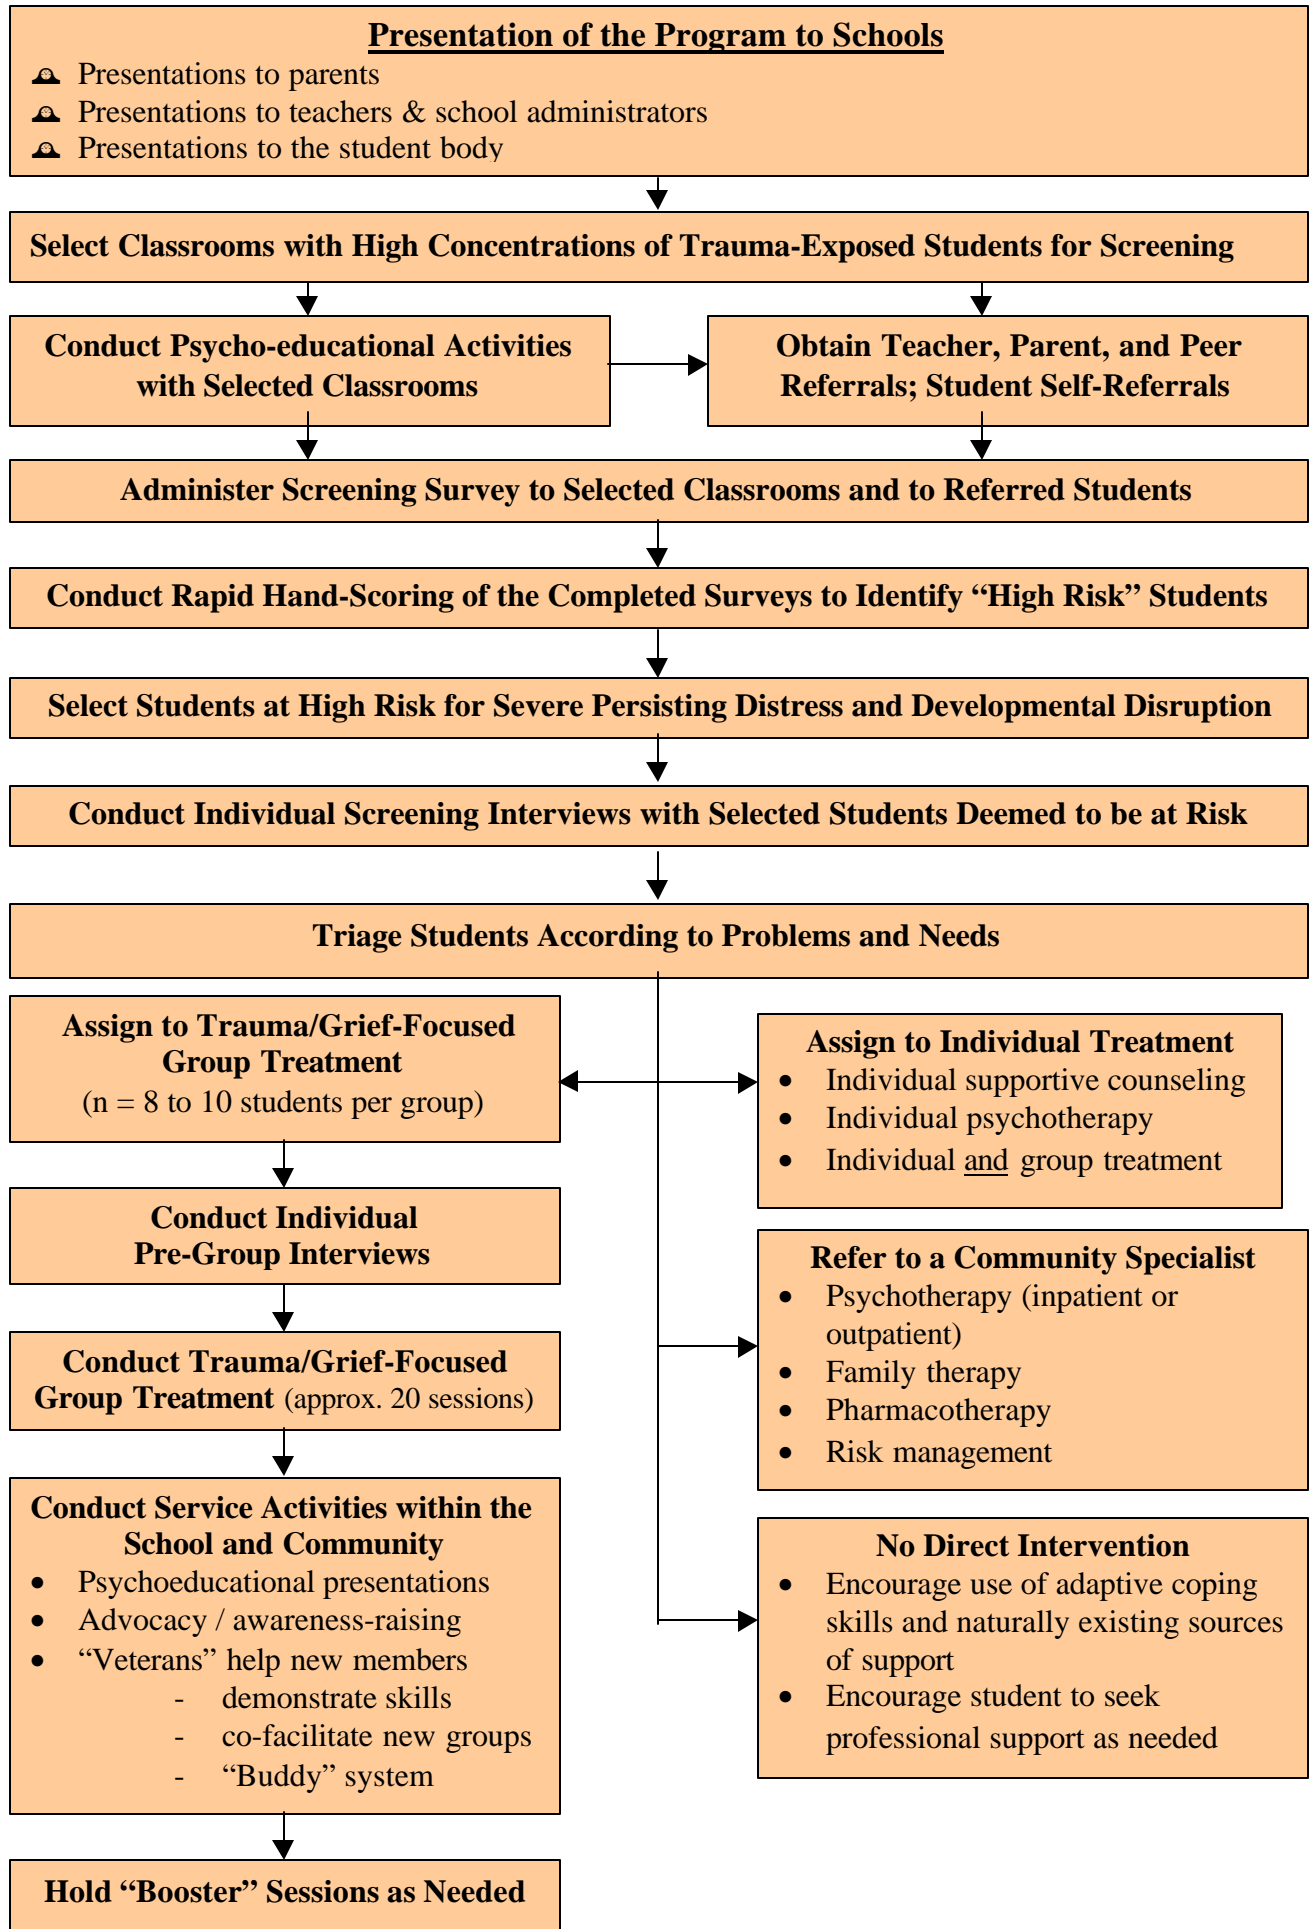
Presentation of the Program to Schools
- Presentations to parents
- Presentations to teachers & school administrators
- Presentations to the student body

Select Classrooms with High Concentrations of Trauma-Exposed Students for Screening

Conduct Psycho-educational Activities with Selected Classrooms

Obtain Teacher, Parent, and Peer Referrals; Student Self-Referrals

Administer Screening Survey to Selected Classrooms and to Referred Students

Conduct Rapid Hand-Scoring of the Completed Surveys to Identify "High Risk" Students

Select Students at High Risk for Severe Persisting Distress and Developmental Disruption

Conduct Individual Screening Interviews with Selected Students Deemed to be at Risk

Triage Students According to Problems and Needs

Assign to Trauma/Grief-Focused Group Treatment
(n = 8 to 10 students per group)

Assign to Individual Treatment
- Individual supportive counseling
- Individual psychotherapy
- Individual and group treatment

Conduct Individual Pre-Group Interviews

Refer to a Community Specialist
- Psychotherapy (inpatient or outpatient)
- Family therapy
- Pharmacotherapy
- Risk management

Conduct Trauma/Grief-Focused Group Treatment (approx. 20 sessions)

Conduct Service Activities within the School and Community
- Psychoeducational presentations
- Advocacy / awareness-raising
- "Veterans" help new members
  - demonstrate skills
  - co-facilitate new groups
  - "Buddy" system

No Direct Intervention
- Encourage use of adaptive coping skills and naturally existing sources of support
- Encourage student to seek professional support as needed

Hold "Booster" Sessions as Needed